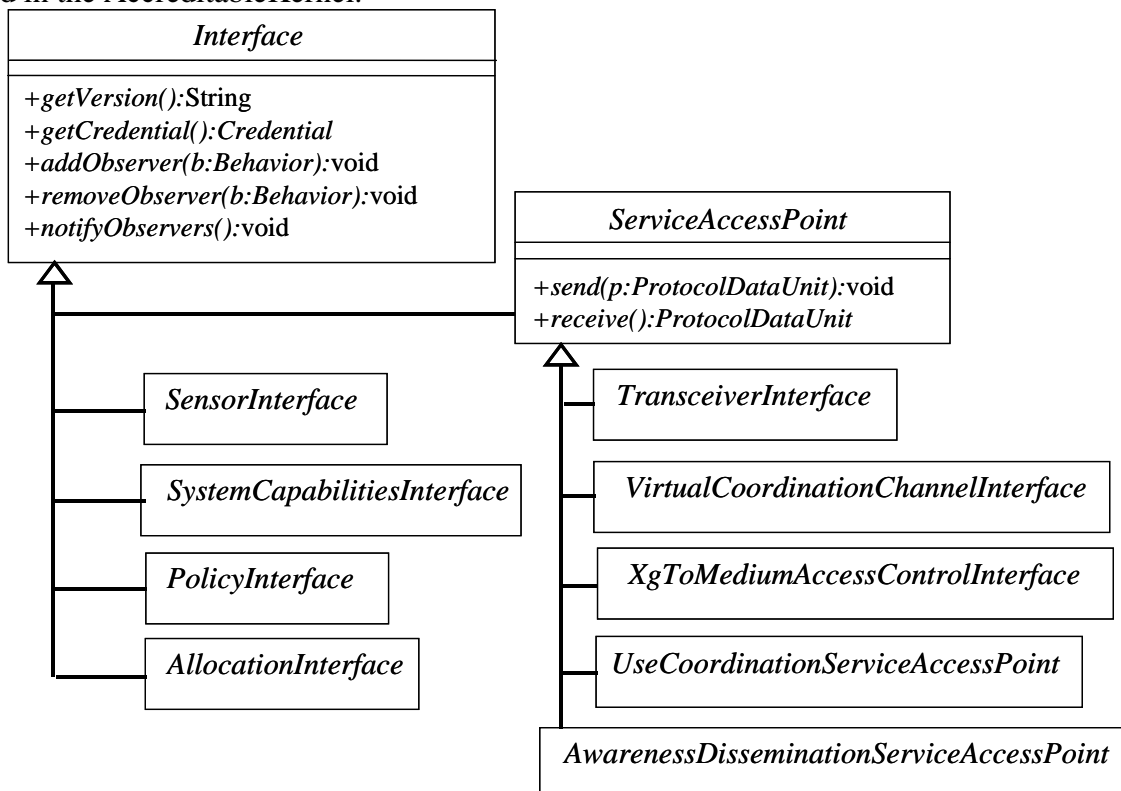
d in the AccreditableKernel.

Interface

+getVersion():String
+getCredential():Credential
+addObserver(b:Behavior):void
+removeObserver(b:Behavior):void
+notifyObservers():void

ServiceAccessPoint

+send(p:ProtocolDataUnit):void
+receive():ProtocolDataUnit

SensorInterface

SystemCapabilitiesInterface

PolicyInterface

AllocationInterface

TransceiverInterface

VirtualCoordinationChannelInterface

XgToMediumAccessControlInterface

UseCoordinationServiceAccessPoint

AwarenessDisseminationServiceAccessPoint